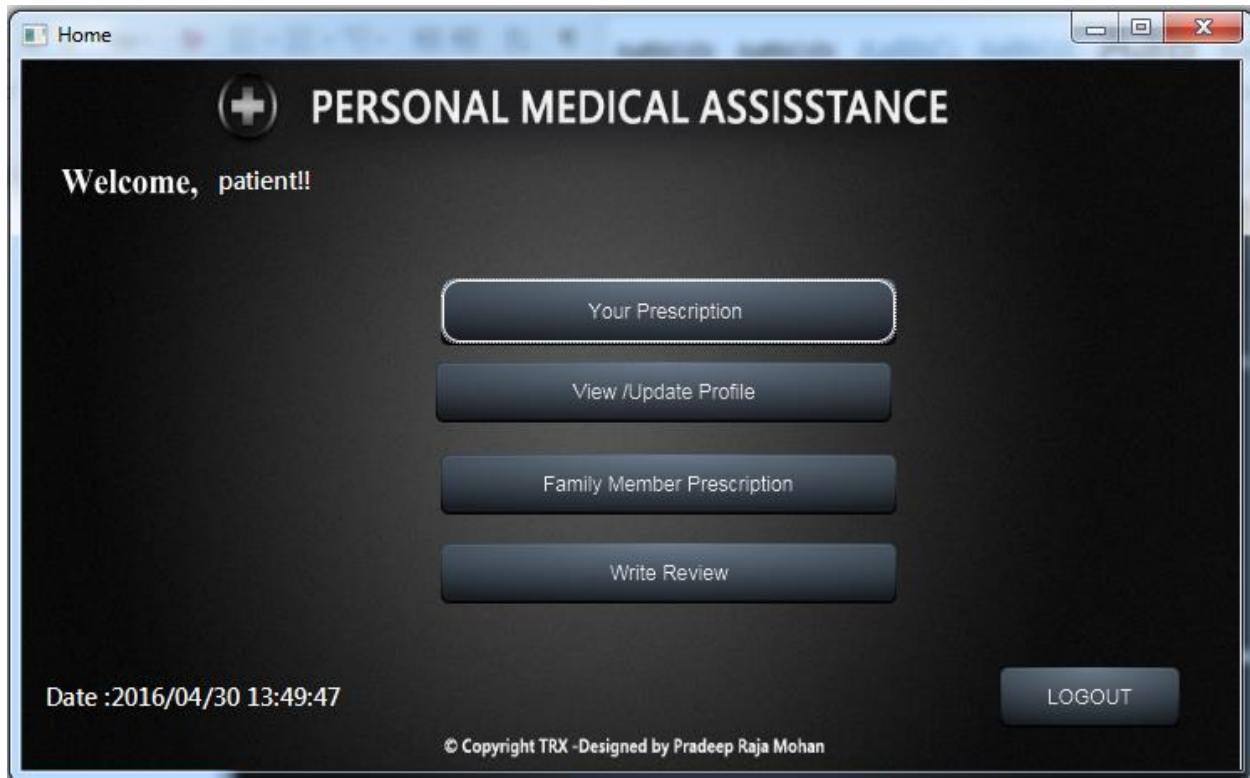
Home

PERSONAL MEDICAL ASSISSTANCE

Welcome, patient!!

Your Prescription

View /Update Profile

Family Member Prescription

Write Review

Date :2016/04/30 13:49:47

LOGOUT

© Copyright TRX -Designed by Pradeep Raja Mohan